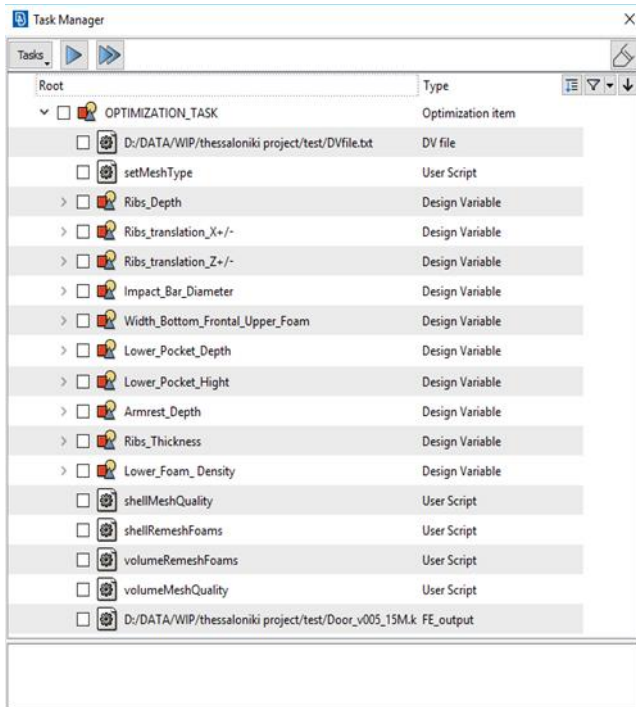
Task Manager

Tasks

| Root | Type |
|---|---|
| OPTIMIZATION_TASK | Optimization item |
| D:/DATA/WIP/thessaloniki project/test/DVfile.txt | DV file |
| setMeshType | User Script |
| Ribs_Depth | Design Variable |
| Ribs_translation_X+/- | Design Variable |
| Ribs_translation_Z+/- | Design Variable |
| Impact_Bar_Diameter | Design Variable |
| Width_Bottom_Frontal_Upper_Foam | Design Variable |
| Lower_Pocket_Depth | Design Variable |
| Lower_Pocket_Hight | Design Variable |
| Armrest_Depth | Design Variable |
| Ribs_Thickness | Design Variable |
| Lower_Foam_ Density | Design Variable |
| shellMeshQuality | User Script |
| shellRemeshFoams | User Script |
| volumeRemeshFoams | User Script |
| volumeMeshQuality | User Script |
| D:/DATA/WIP/thessaloniki project/test/Door_v005_15M.k | FE_output |